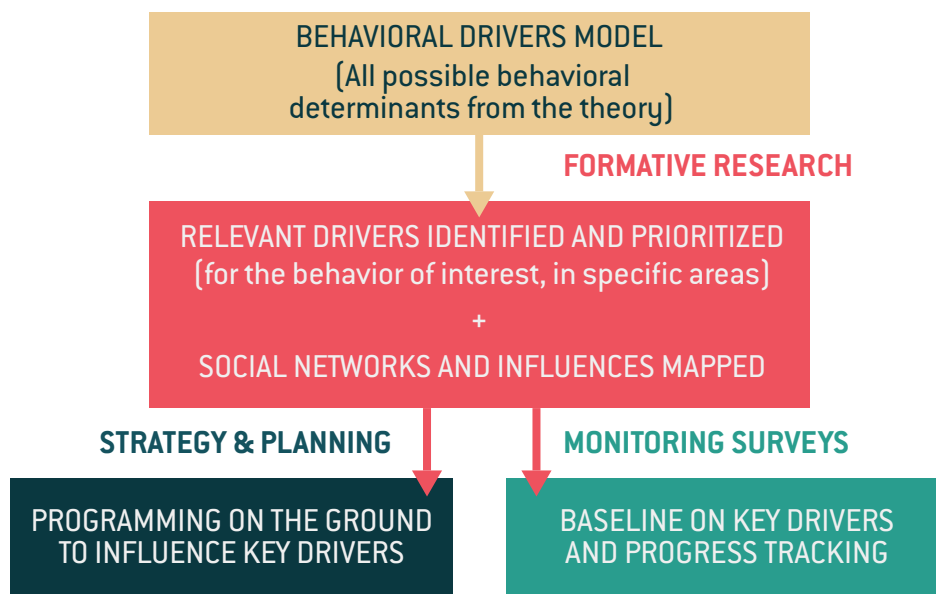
BEHAVIORAL DRIVERS MODEL
(All possible behavioral determinants from the theory)

FORMATIVE RESEARCH

RELEVANT DRIVERS IDENTIFIED AND PRIORITIZED
(for the behavior of interest, in specific areas)
+
SOCIAL NETWORKS AND INFLUENCES MAPPED

STRATEGY & PLANNING

MONITORING SURVEYS

PROGRAMMING ON THE GROUND TO INFLUENCE KEY DRIVERS

BASELINE ON KEY DRIVERS AND PROGRESS TRACKING